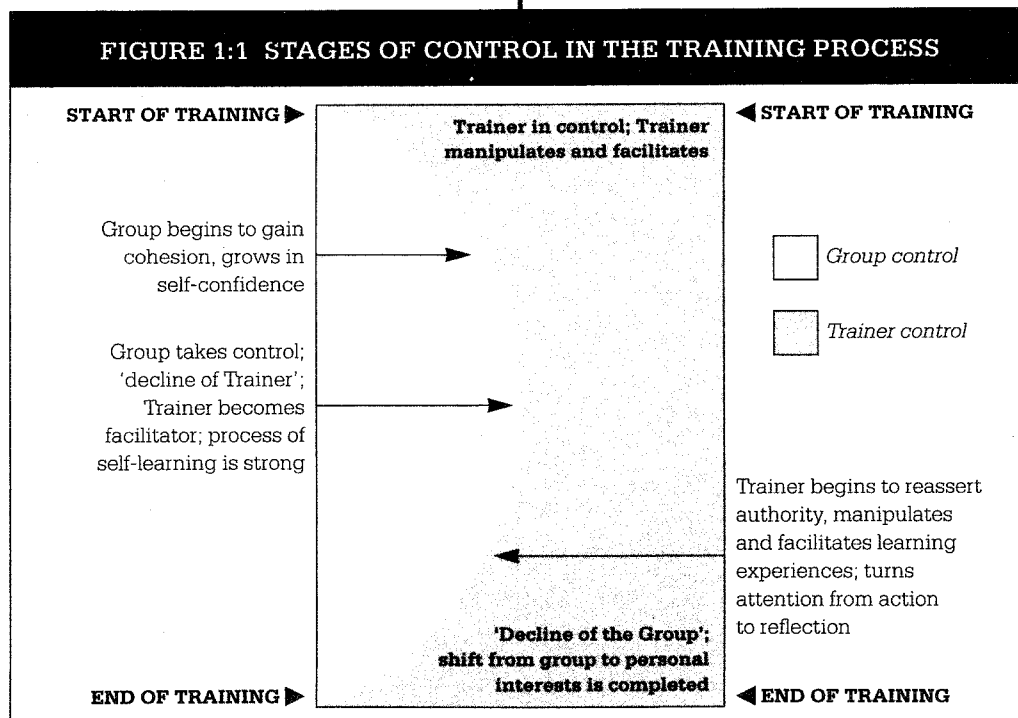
FIGURE 1:1 STAGES OF CONTROL IN THE TRAINING PROCESS

START OF TRAINING ▶

Trainer in control; Trainer manipulates and facilitates

◀ START OF TRAINING

Group begins to gain cohesion, grows in self-confidence

Group control

Trainer control

Group takes control; 'decline of Trainer'; Trainer becomes facilitator; process of self-learning is strong

Trainer begins to reassert authority, manipulates and facilitates learning experiences; turns attention from action to reflection

'Decline of the Group'; shift from group to personal interests is completed

END OF TRAINING ▶

◀ END OF TRAINING